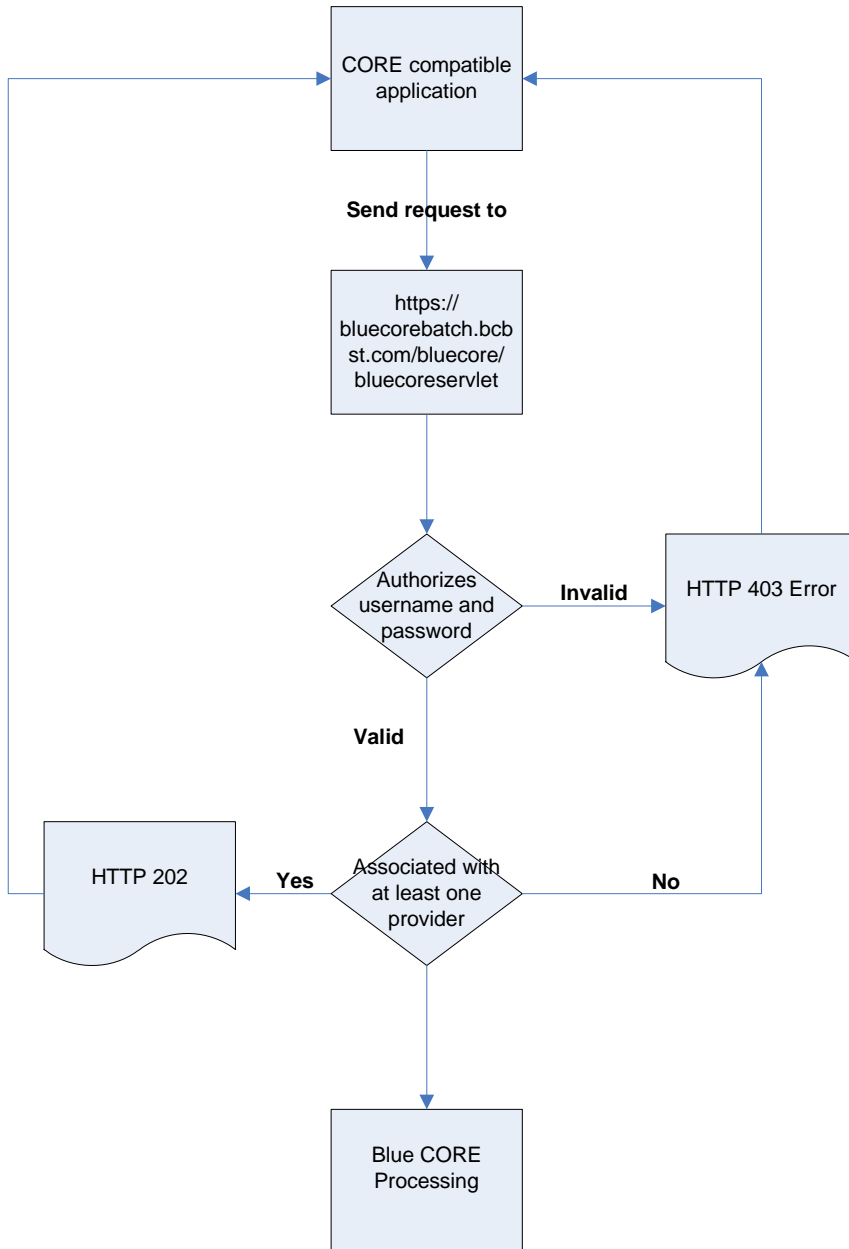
CORE compatible application

Send request to

https://bluecorebatch.bcbst.com/bluecore/bluecoreservlet

Authorizes username and password

Invalid

HTTP 403 Error

Valid

HTTP 202

Yes

Associated with at least one provider

No

Blue CORE Processing